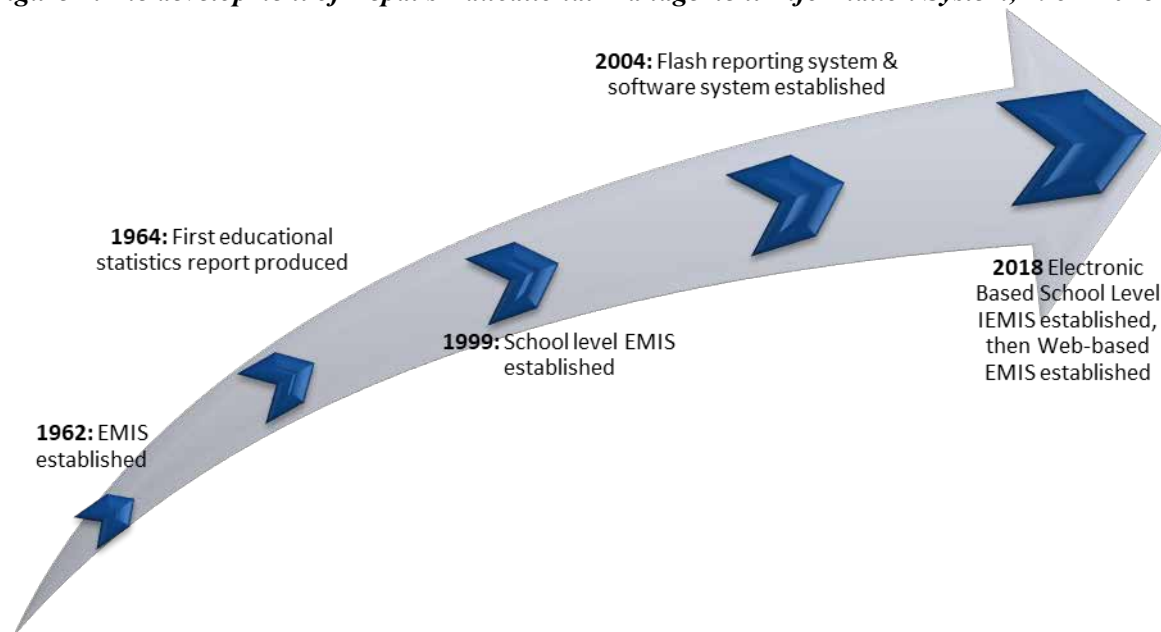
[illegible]

2004: Flash reporting system & software system established

1964: First educational statistics report produced

2018 Electronic Based School Level IEMIS established, then Web-based EMIS established

1999: School level EMIS established

1962: EMIS established